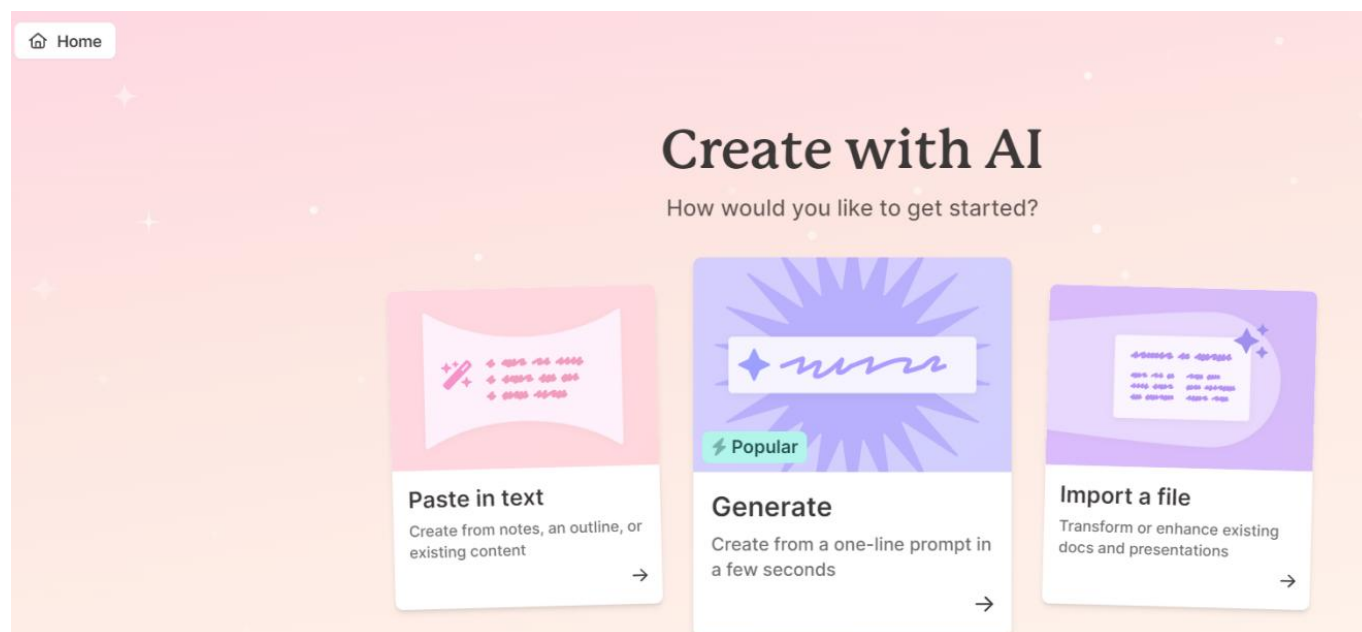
Home

Create with AI

How would you like to get started?

Paste in text

Create from notes, an outline, or existing content

→

Popular

Generate

Create from a one-line prompt in a few seconds

→

Import a file

Transform or enhance existing docs and presentations

→